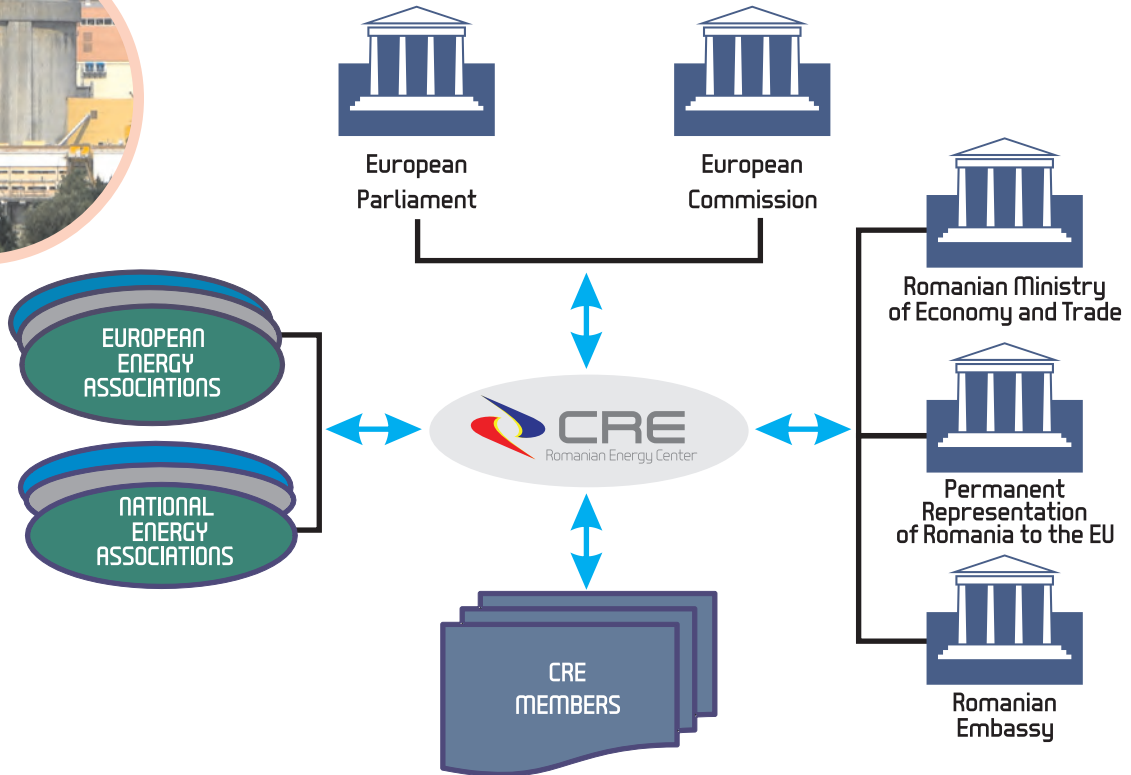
European Parliament

European Commission

EUROPEAN ENERGY ASSOCIATIONS

NATIONAL ENERGY ASSOCIATIONS

CRE
Romanian Energy Center

Romanian Ministry of Economy and Trade

Permanent Representation of Romania to the EU

Romanian Embassy

CRE MEMBERS